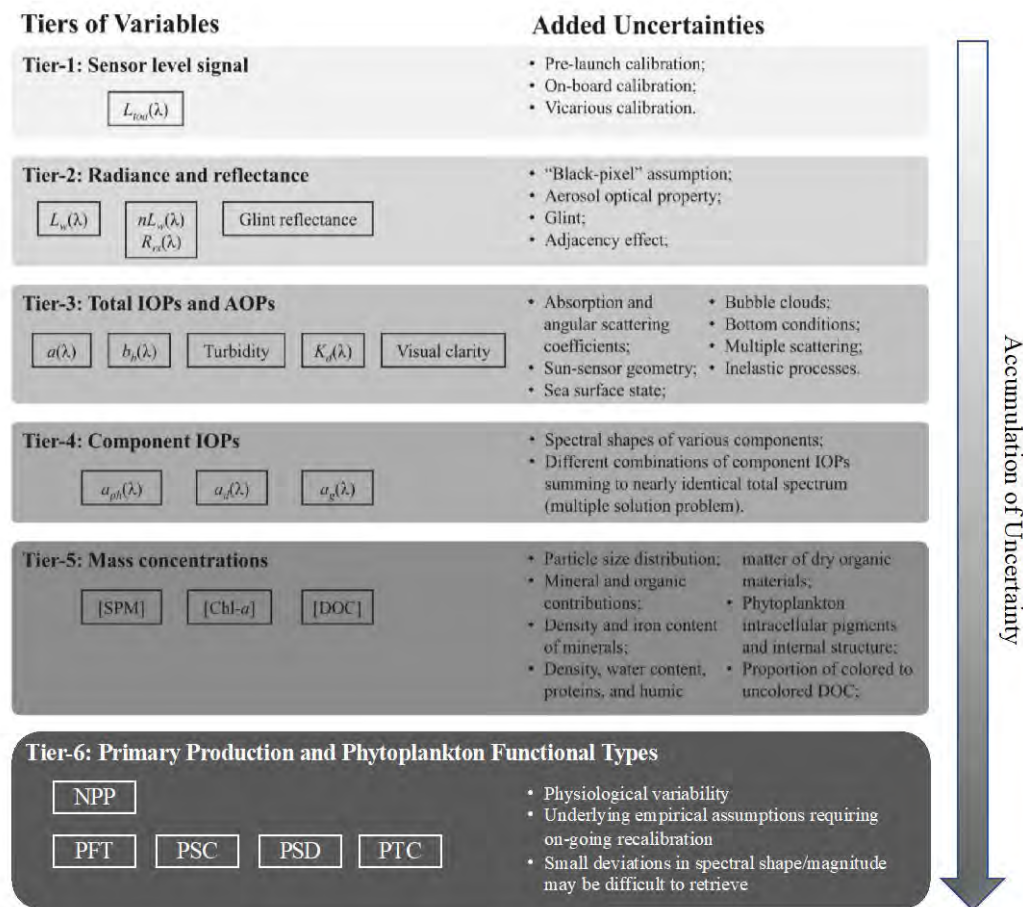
Tiers of Variables

Added Uncertainties

Tier-1: Sensor level signal

$L_{toa}(\lambda)$

• Pre-launch calibration;
• On-board calibration;
• Vicarious calibration.

Tier-2: Radiance and reflectance

$L_w(\lambda)$

$nL_w(\lambda)$
$R_{rs}(\lambda)$

Glint reflectance

• "Black-pixel" assumption;
• Aerosol optical property;
• Glint;
• Adjacency effect;

Tier-3: Total IOPs and AOPs

$a(\lambda)$

$b_b(\lambda)$

Turbidity

$K_d(\lambda)$

Visual clarity

• Absorption and angular scattering coefficients;
• Sun-sensor geometry;
• Sea surface state;

• Bubble clouds;
• Bottom conditions;
• Multiple scattering;
• Inelastic processes.

Tier-4: Component IOPs

$a_{ph}(\lambda)$

$a_d(\lambda)$

$a_g(\lambda)$

• Spectral shapes of various components;
• Different combinations of component IOPs summing to nearly identical total spectrum (multiple solution problem).

Tier-5: Mass concentrations

[SPM]

[Chl-*a*]

[DOC]

• Particle size distribution;
• Mineral and organic contributions;
• Density and iron content of minerals;
• Density, water content, proteins, and humic matter of dry organic materials;
• Phytoplankton intracellular pigments and internal structure;
• Proportion of colored to uncolored DOC;

Tier-6: Primary Production and Phytoplankton Functional Types

NPP

PFT

PSC

PSD

PTC

• Physiological variability
• Underlying empirical assumptions requiring on-going recalibration
• Small deviations in spectral shape/magnitude may be difficult to retrieve

Accumulation of Uncertainty